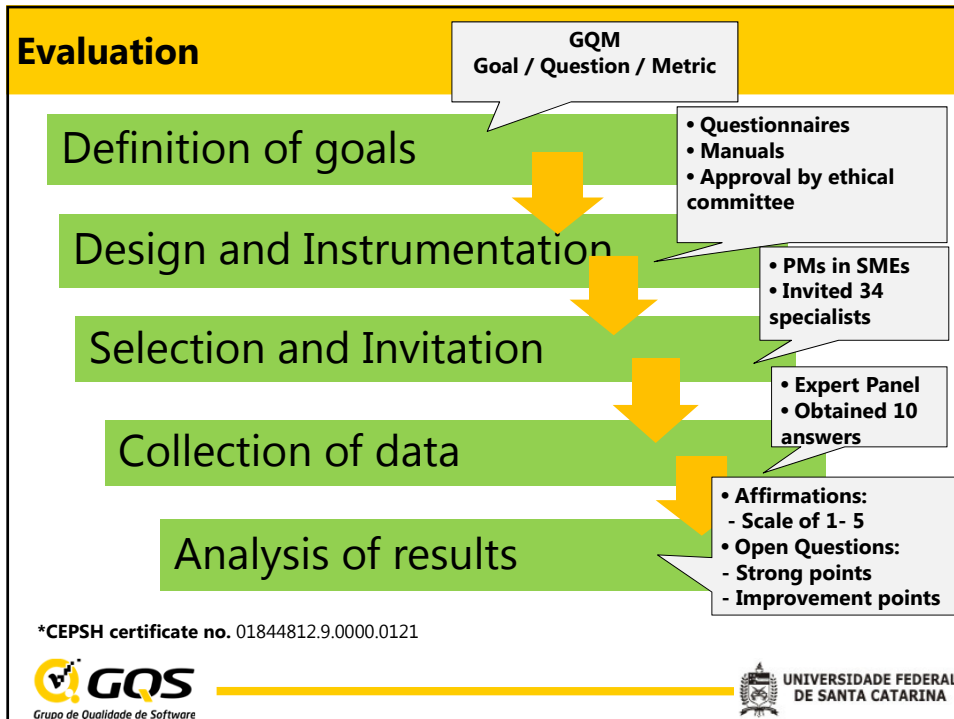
Evaluation

GQM
Goal / Question / Metric

Definition of goals

• Questionnaires
• Manuals
• Approval by ethical committee

Design and Instrumentation

• PMs in SMEs
• Invited 34 specialists

Selection and Invitation

• Expert Panel
• Obtained 10 answers

Collection of data

• Affirmations:
- Scale of 1- 5
• Open Questions:
- Strong points
- Improvement points

Analysis of results

*CEPSH certificate no. 01844812.9.0000.0121

GQS
Grupo de Qualidade de Software

UNIVERSIDADE FEDERAL DE SANTA CATARINA